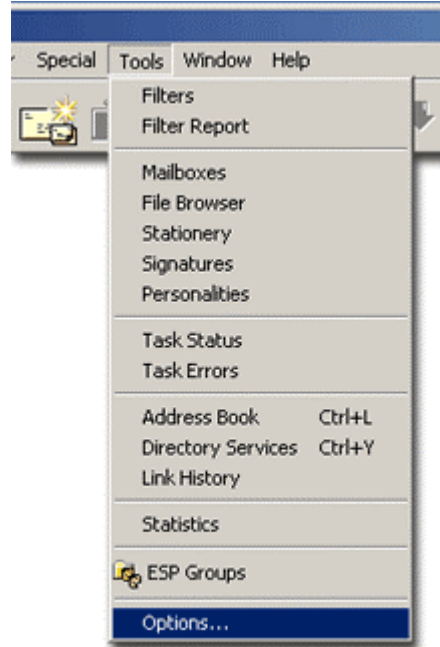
Special Tools Window Help

Filters
Filter Report

Mailboxes
File Browser
Stationery
Signatures
Personalities

Task Status
Task Errors

Address Book Ctrl+L
Directory Services Ctrl+Y
Link History

Statistics

ESP Groups

Options...